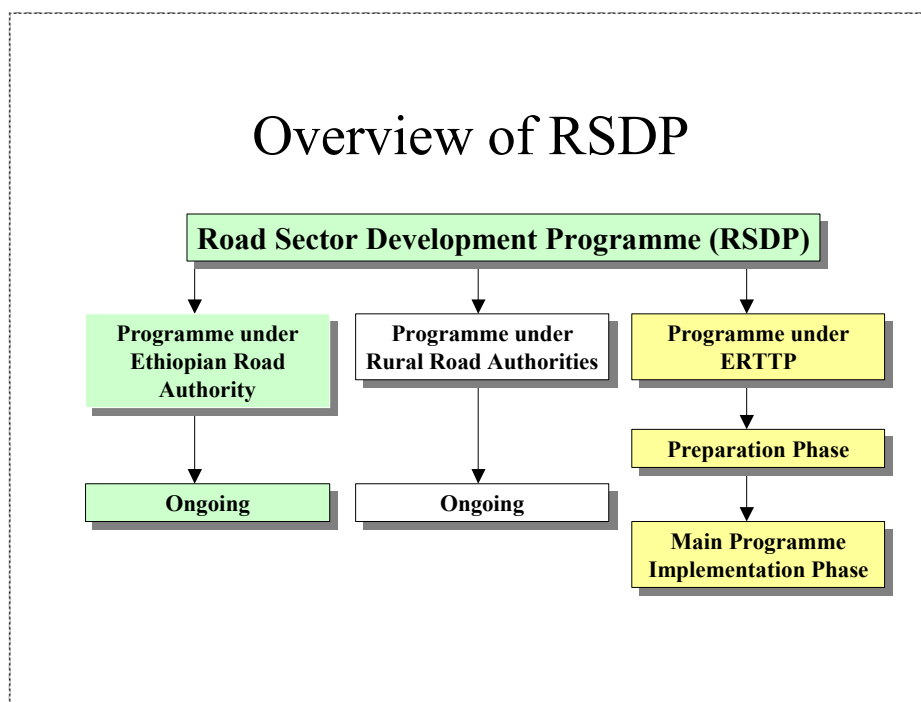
Overview of RSDP

Road Sector Development Programme (RSDP)

Programme under Ethiopian Road Authority

Ongoing

Programme under Rural Road Authorities

Ongoing

Programme under ERTTP

Preparation Phase

Main Programme Implementation Phase